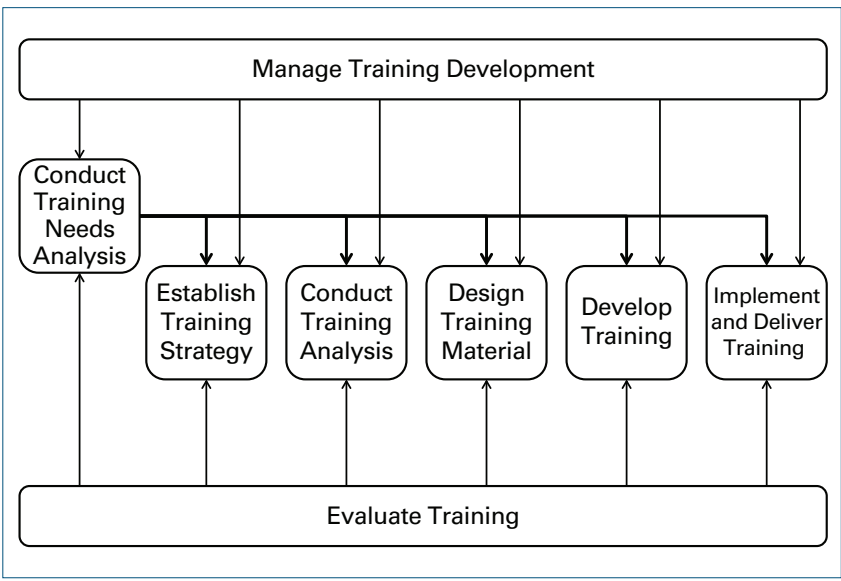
Manage Training Development

Conduct Training Needs Analysis

Establish Training Strategy

Conduct Training Analysis

Design Training Material

Develop Training

Implement and Deliver Training

Evaluate Training